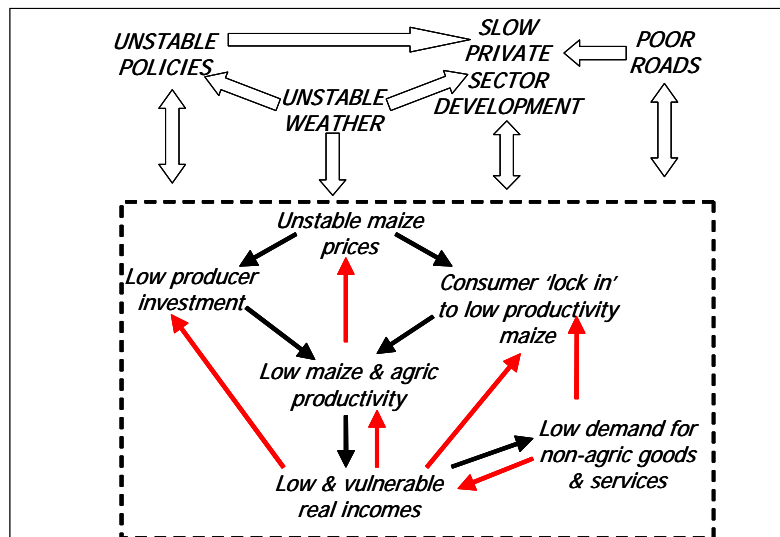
UNSTABLE POLICIES

SLOW PRIVATE SECTOR DEVELOPMENT

POOR ROADS

UNSTABLE WEATHER

Unstable maize prices

Low producer investment

Consumer 'lock in' to low productivity maize

Low maize & agric productivity

Low demand for non-agric goods & services

Low & vulnerable real incomes